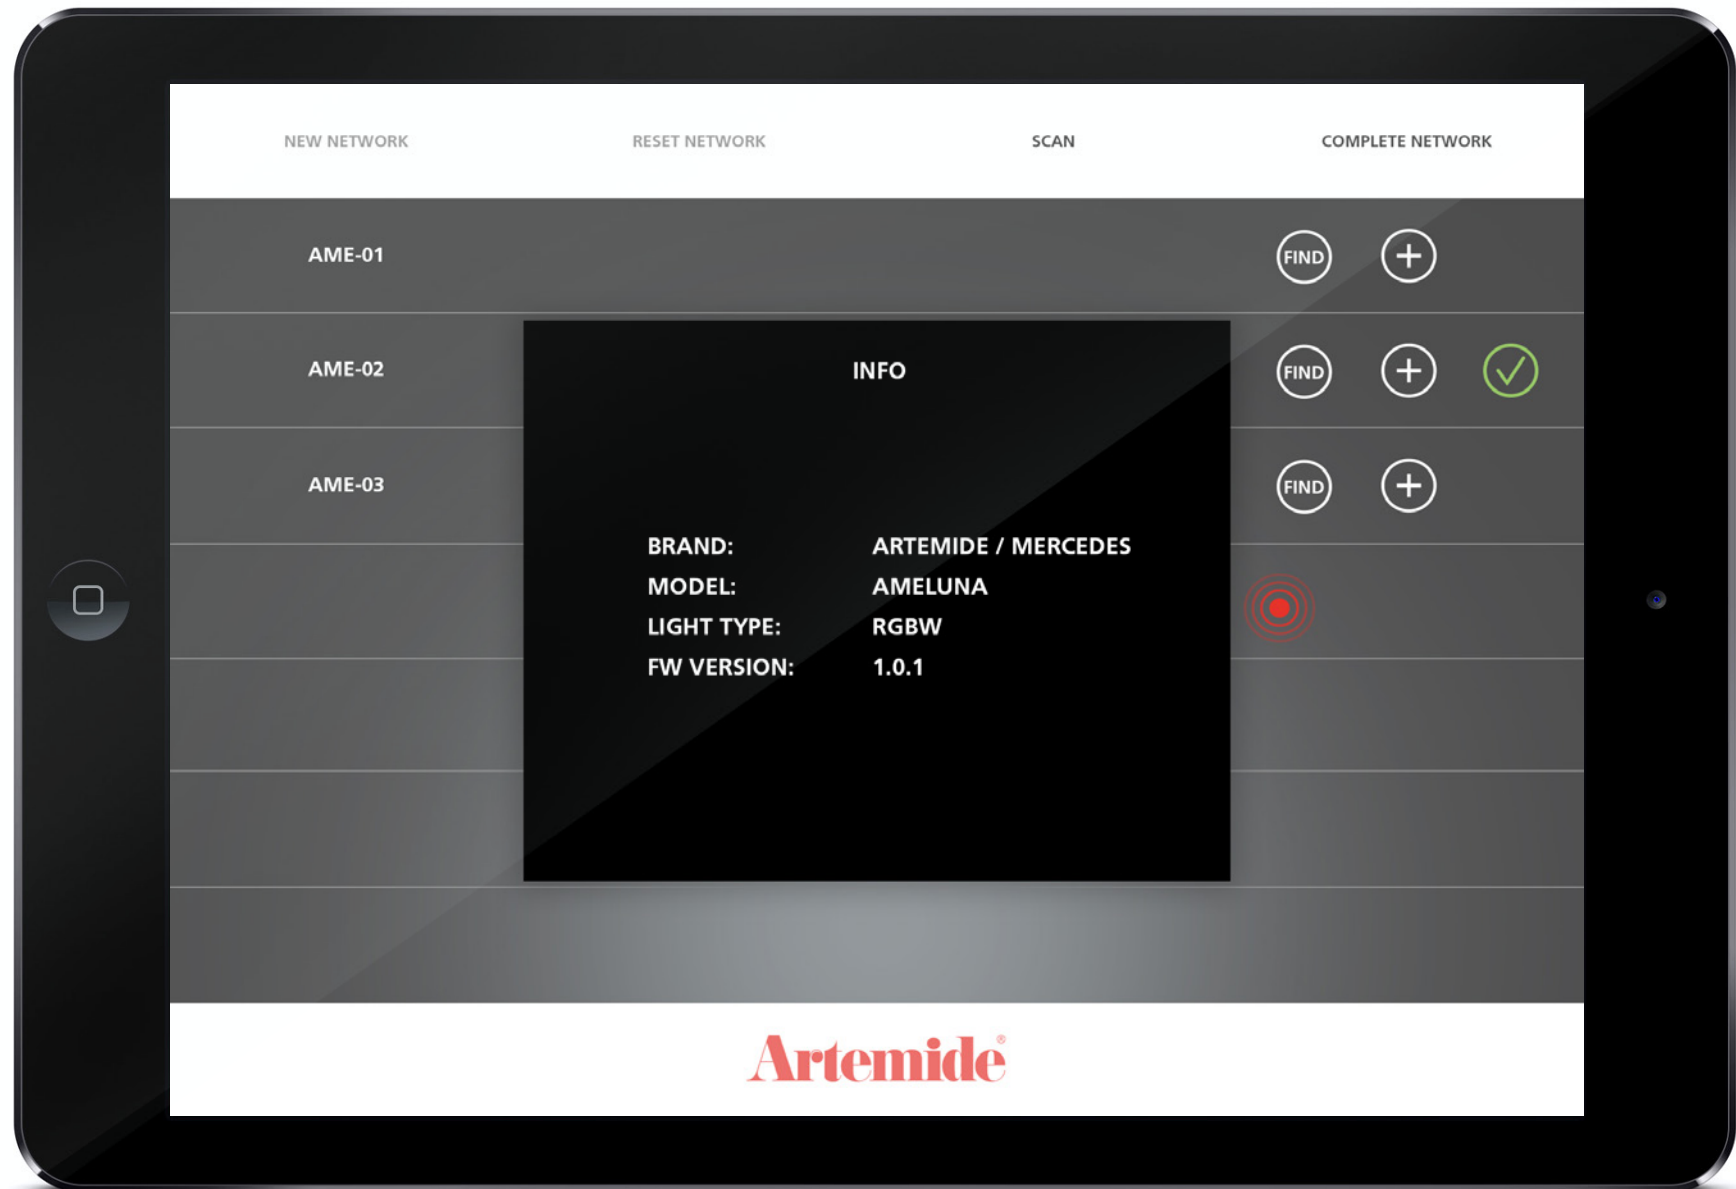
NEW NETWORK RESET NETWORK SCAN COMPLETE NETWORK

AME-01

FIND

AME-02

FIND

AME-03

FIND

INFO

| BRAND: | ARTEMIDE / MERCEDES |
|---|---|
| MODEL: | AMELUNA |
| LIGHT TYPE: | RGBW |
| FW VERSION: | 1.0.1 |

Artemide®